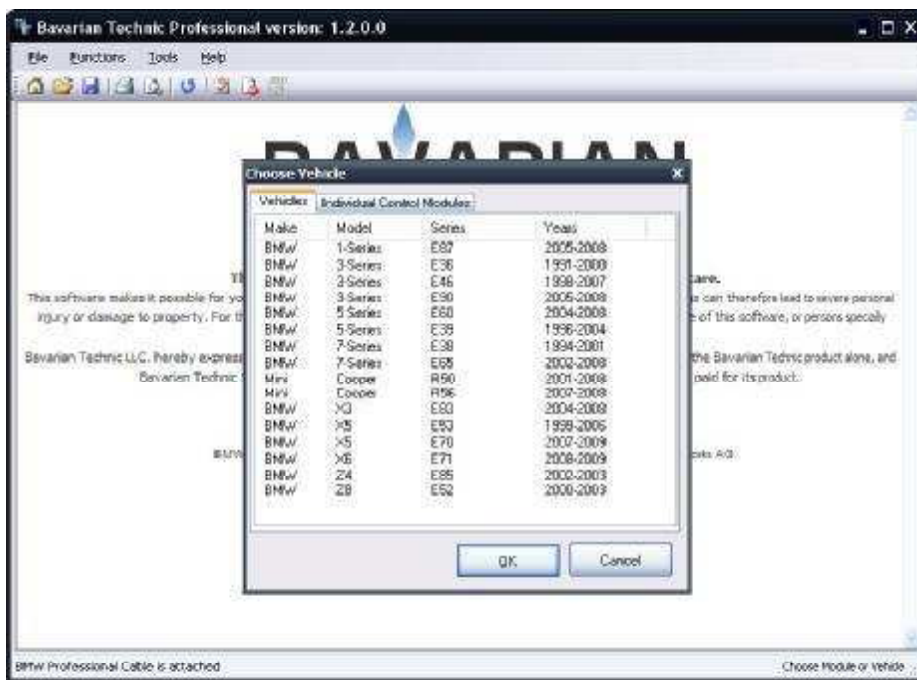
Bavarian Technic Professional version: 1.2.0.0

File Functions Tools Help

Choose Vehicle

Vehicles Individual Control Modules

| Make | Model | Series | Years |
|---|---|---|---|
| BMW | 1-Series | E87 | 2005-2008 |
| BMW | 3-Series | E36 | 1991-2000 |
| BMW | 3-Series | E46 | 1998-2007 |
| BMW | 3-Series | E90 | 2005-2008 |
| BMW | 5 Series | E60 | 2004-2008 |
| BMW | 5-Series | E39 | 1996-2004 |
| BMW | 7-Series | E38 | 1994-2001 |
| BMW | 7-Series | E65 | 2002-2008 |
| Mini | Cooper | R50 | 2001-2008 |
| Mini | Cooper | R56 | 2007-2008 |
| BMW | X3 | E83 | 2004-2008 |
| BMW | X5 | E53 | 1999-2006 |
| BMW | X5 | E70 | 2007-2009 |
| BMW | X6 | E71 | 2008-2009 |
| BMW | Z4 | E85 | 2002-2008 |
| BMW | Z8 | E52 | 2000-2003 |

OK Cancel

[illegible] are.

This software makes it possible for yo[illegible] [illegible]e can therefore lead to severe personal injury or damage to property. For th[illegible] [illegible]e of this software, or persons specially

Bavarian Technic LLC. hereby express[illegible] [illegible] the Bavarian Technic product alone, and Bavarian Technic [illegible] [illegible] paid for its product.

BMW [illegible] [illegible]rks AG

BMW Professional Cable is attached

Choose Module or Vehicle